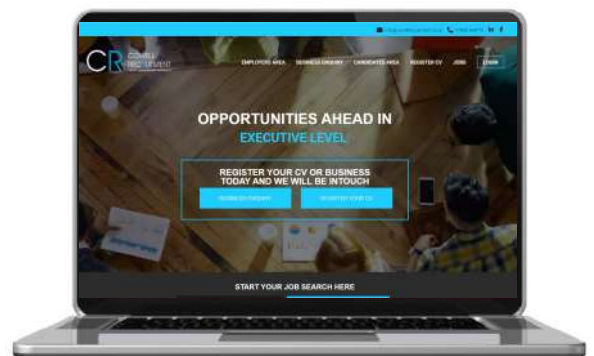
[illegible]

CR COWELL RECRUITMENT

EMPLOYERS AREA BUSINESS ENQUIRY CANDIDATES AREA REGISTER CV JOBS LOGIN

OPPORTUNITIES AHEAD IN

EXECUTIVE LEVEL

REGISTER YOUR CV OR BUSINESS TODAY AND WE WILL BE INTOUCH

BUSINESS ENQUIRY REGISTER YOUR CV

START YOUR JOB SEARCH HERE